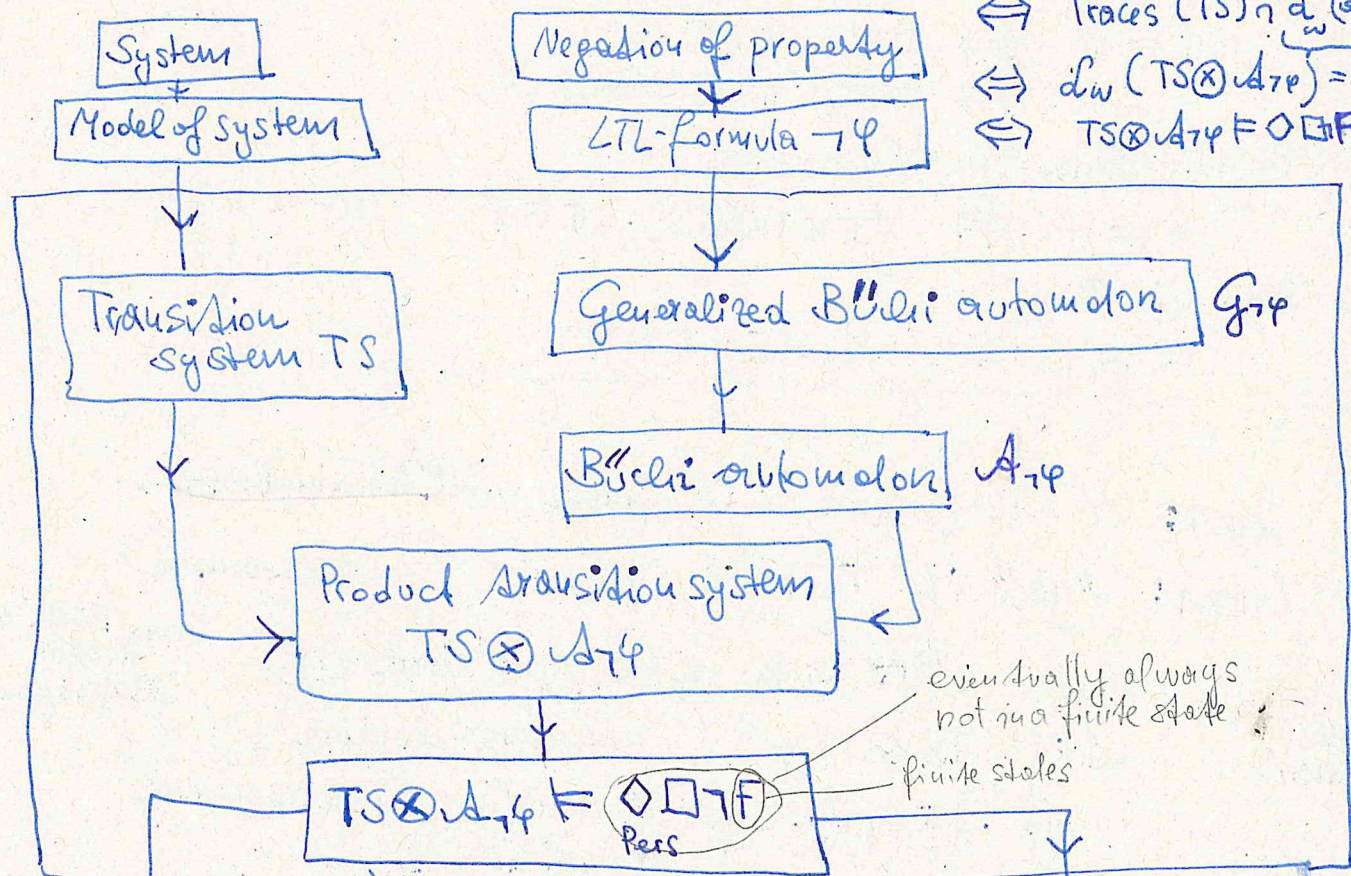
System

Model of system

Negation of property

LTL-formula $\neg\varphi$

$\Leftrightarrow$ Traces (TS) $\cap$ $\mathcal{L}_\omega$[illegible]

$\Leftrightarrow$ $\mathcal{L}_\omega(TS \otimes \mathcal{A}_{\neg\varphi}) =$ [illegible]

$\Leftrightarrow$ $TS \otimes \mathcal{A}_{\neg\varphi} \models \Diamond\Box$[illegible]

Transition system TS

Generalized Büchi automaton

$\mathcal{G}_{\neg\varphi}$

Büchi automaton

$\mathcal{A}_{\neg\varphi}$

Product transition system $TS \otimes \mathcal{A}_{\neg\varphi}$

eventually always not in a finite state

finite states

$TS \otimes \mathcal{A}_{\neg\varphi} \models \Diamond\Box\neg F$

Pers